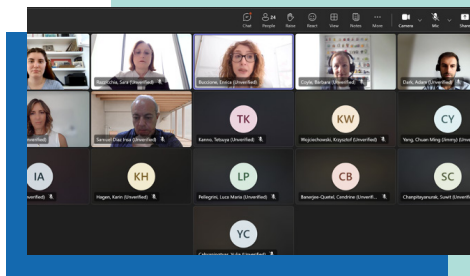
Chat 24 People Raise React View Notes More Camera Mic

Bucciotta, Sara (Unverified)
Boccione, Enrica (Unverified)
Coyle, Barbara (Unverified)
Dale, Adam (Unverified)
(Unverified)
Samuel Diaz Frias (Unverified)
TK
Kanno, Tetsuya (Unverified)
KW
Wojciechowski, Krzysztof (Unverified)
CY
Yang, Chuan Ming (Jimmy) (Unverified)
IA
(Unverified)
KH
Hagen, Karin (Unverified)
LP
Pellegrini, Luca Maria (Unverified)
CB
Banerjee-Quetel, Cendrine (Unverified)
SC
Champlayanurak, Suwit (Unverified)
YC
Cehunmanduo, Yulia (Unverified)